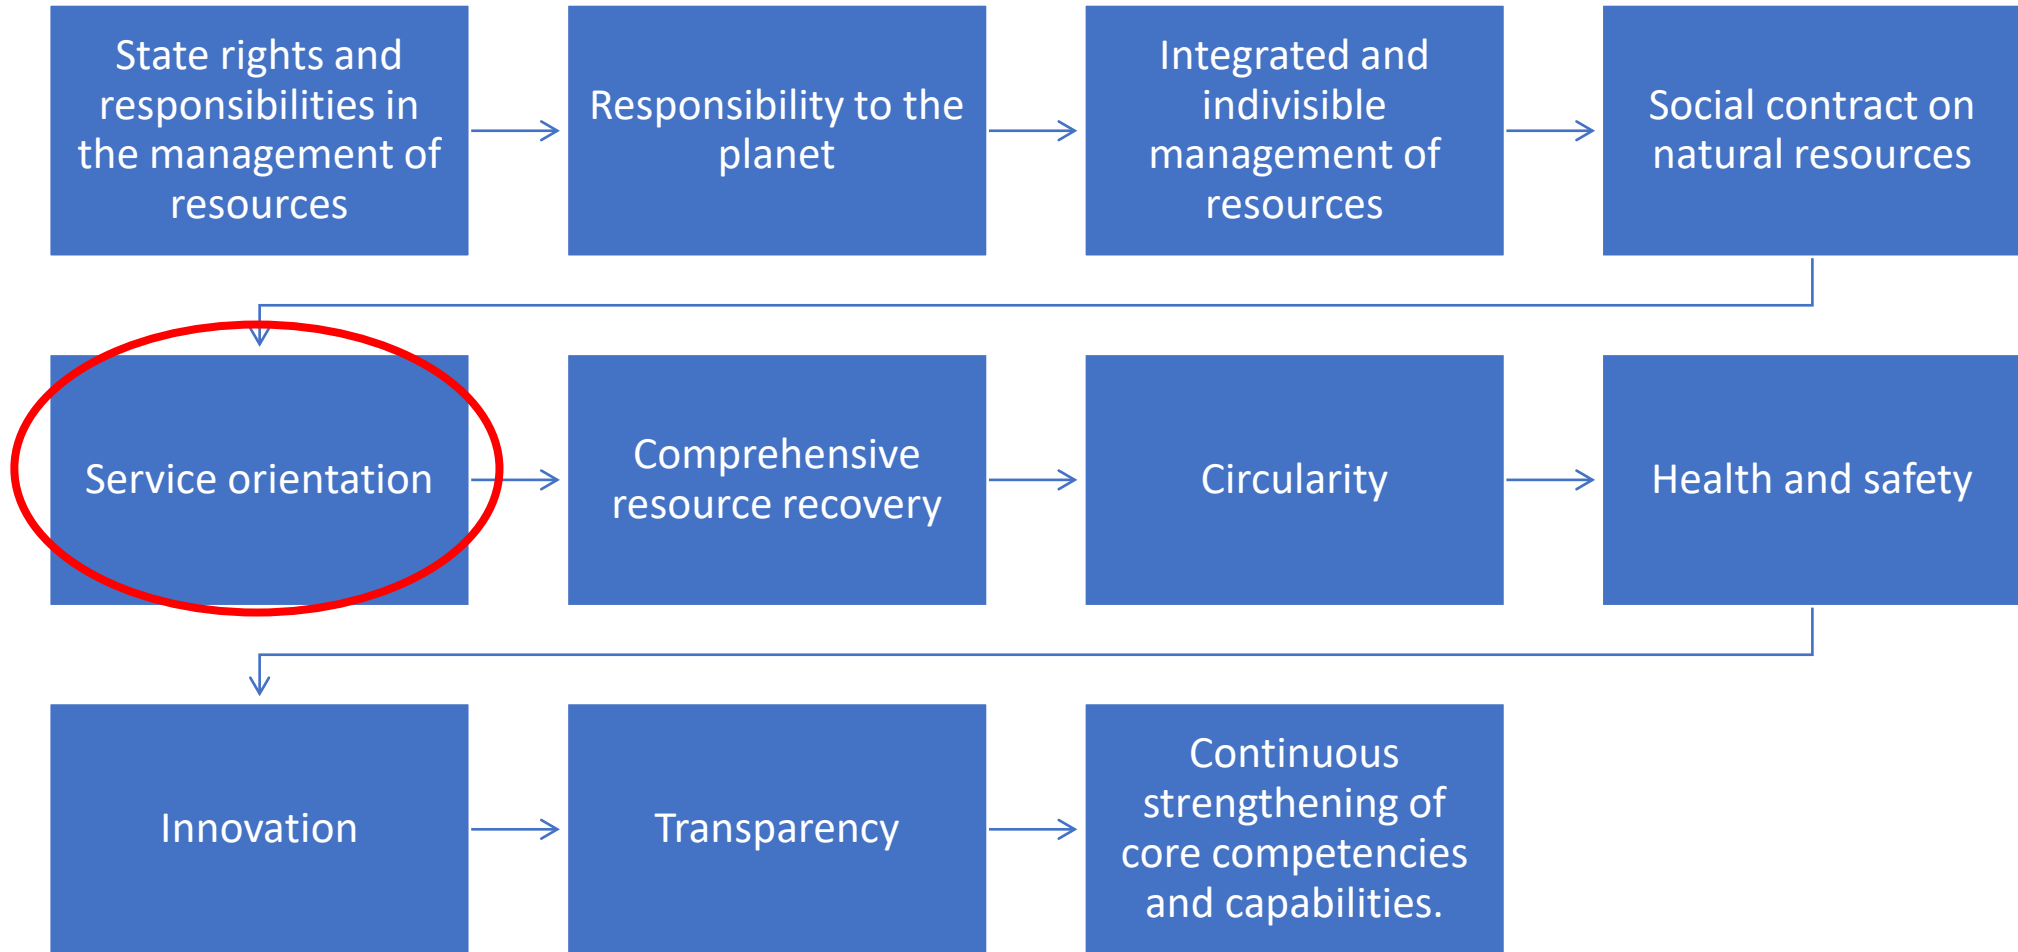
State rights and responsibilities in the management of resources

Responsibility to the planet

Integrated and indivisible management of resources

Social contract on natural resources

Service orientation

Comprehensive resource recovery

Circularity

Health and safety

Innovation

Transparency

Continuous strengthening of core competencies and capabilities.